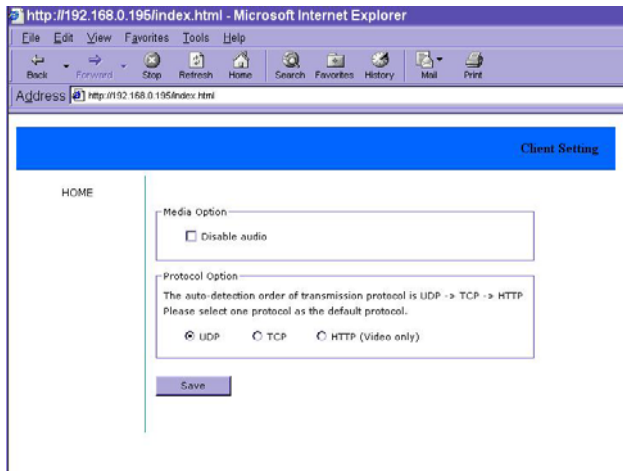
http://192.168.0.195/index.html - Microsoft Internet Explorer

File Edit View Favorites Tools Help

Back Forward Stop Refresh Home Search Favorites History Mail Print

Address http://192.168.0.195/index.html

Client Setting

HOME

Media Option

Disable audio

Protocol Option

The auto-detection order of transmission protocol is UDP -> TCP -> HTTP
Please select one protocol as the default protocol.

UDP TCP HTTP (Video only)

Save